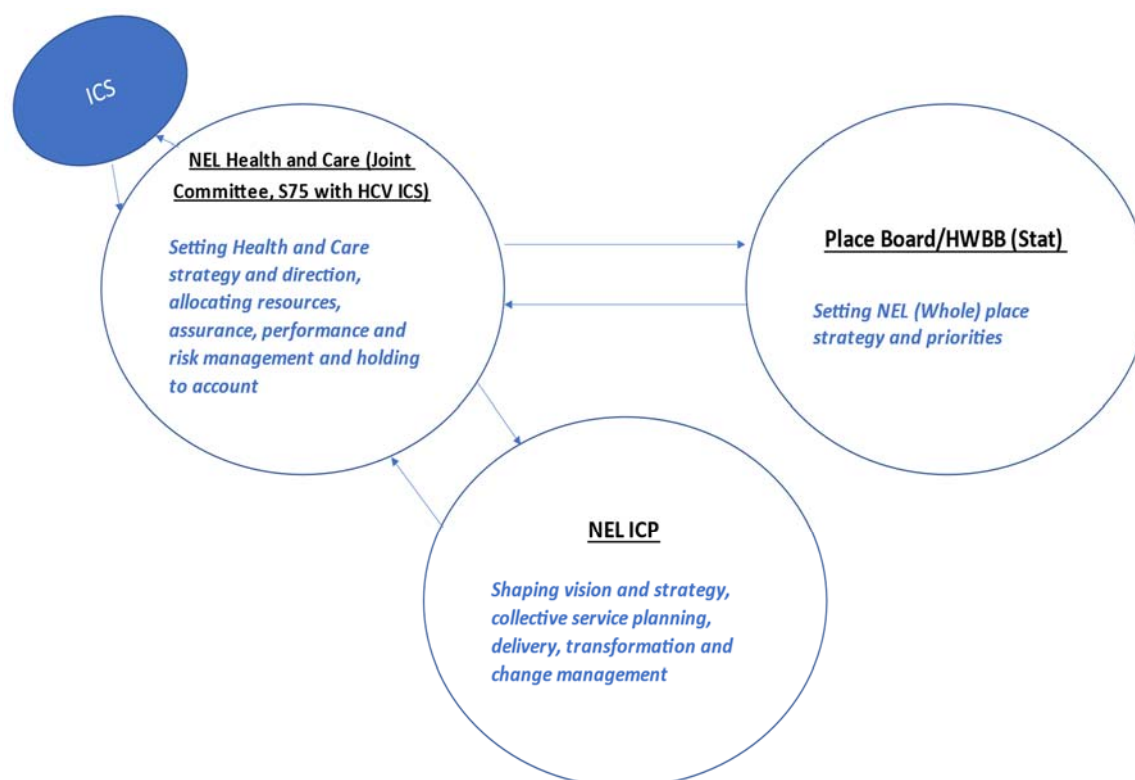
ICS

NEL Health and Care (Joint Committee, S75 with HCV ICS)

Setting Health and Care strategy and direction, allocating resources, assurance, performance and risk management and holding to account

Place Board/HWBB (Stat)

Setting NEL (Whole) place strategy and priorities

NEL ICP

Shaping vision and strategy, collective service planning, delivery, transformation and change management